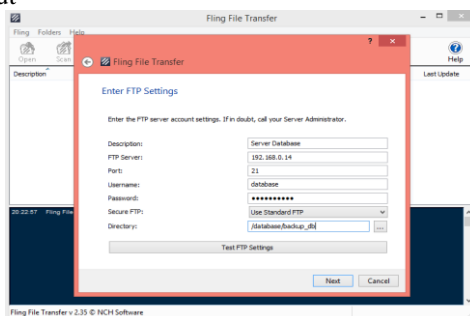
at

Fling File Transfer

Fling Folders Help

Open Scan

Help

Description

Last Update

? ✕

Fling File Transfer

Enter FTP Settings

Enter the FTP server account settings. If in doubt, call your Server Administrator.

Description: Server Database
FTP Server: 192.168.0.14
Port: 21
Username: database
Password: ●●●●●●●●●●●
Secure FTP: Use Standard FTP
Directory: /database/backup_db

Test FTP Settings

Next Cancel

20:22:57 Fling File

Fling File Transfer v 2.35 © NCH Software